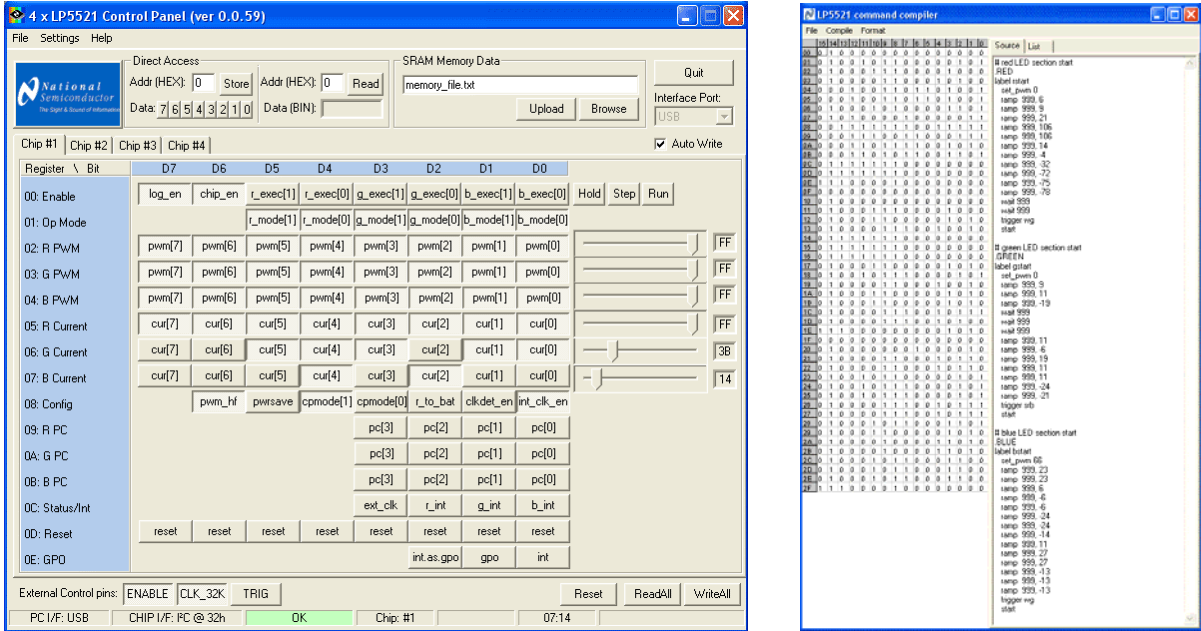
4 x LP5521 Control Panel (ver 0.0.59)

File Settings Help

National Semiconductor
The Sight & Sound of Information

Direct Access
Addr (HEX): 0 Store
Data: 7 6 5 4 3 2 1 0
Addr (HEX): 0 Read
Data (BIN):

SRAM Memory Data
memory_file.txt
Upload Browse

Quit
Interface Port:
USB

Chip #1 Chip #2 Chip #3 Chip #4
Auto Write

| Register \ Bit | D7 | D6 | D5 | D4 | D3 | D2 | D1 | D0 | | |
|---|---|---|---|---|---|---|---|---|---|---|
| 00: Enable | log_en | chip_en | r_exec[1] | r_exec[0] | g_exec[1] | g_exec[0] | b_exec[1] | b_exec[0] | Hold Step Run | |
| 01: Op Mode | | | r_mode[1] | r_mode[0] | g_mode[1] | g_mode[0] | b_mode[1] | b_mode[0] | | |
| 02: R PWM | pwm[7] | pwm[6] | pwm[5] | pwm[4] | pwm[3] | pwm[2] | pwm[1] | pwm[0] | | FF |
| 03: G PWM | pwm[7] | pwm[6] | pwm[5] | pwm[4] | pwm[3] | pwm[2] | pwm[1] | pwm[0] | | FF |
| 04: B PWM | pwm[7] | pwm[6] | pwm[5] | pwm[4] | pwm[3] | pwm[2] | pwm[1] | pwm[0] | | FF |
| 05: R Current | cur[7] | cur[6] | cur[5] | cur[4] | cur[3] | cur[2] | cur[1] | cur[0] | | FF |
| 06: G Current | cur[7] | cur[6] | cur[5] | cur[4] | cur[3] | cur[2] | cur[1] | cur[0] | | 3B |
| 07: B Current | cur[7] | cur[6] | cur[5] | cur[4] | cur[3] | cur[2] | cur[1] | cur[0] | | 14 |
| 08: Config | | pwm_hf | pwrsave | cpmode[1] | cpmode[0] | r_to_bat | clkdet_en | int_clk_en | | |
| 09: R PC | | | | | pc[3] | pc[2] | pc[1] | pc[0] | | |
| 0A: G PC | | | | | pc[3] | pc[2] | pc[1] | pc[0] | | |
| 0B: B PC | | | | | pc[3] | pc[2] | pc[1] | pc[0] | | |
| 0C: Status/Int | | | | | ext_clk | r_int | g_int | b_int | | |
| 0D: Reset | reset | reset | reset | reset | reset | reset | reset | reset | | |
| 0E: GPO | | | | | | int.as.gpo | gpo | int | | |

External Control pins: ENABLE CLK_32K TRIG
Reset ReadAll WriteAll

PC I/F: USB CHIP I/F: I²C @ 32h OK Chip: #1 07:14

LP5521 command compiler
File Compile Format
Source List

# red LED section start
.RED
label rstart
set_pwm 0
ramp 999, 6
ramp 999, 9
ramp 999, 21
ramp 999, 106
ramp 999, 106
ramp 999, 14
ramp 999, -4
ramp 999, -32
ramp 999, -72
ramp 999, -75
ramp 999, -78
wait 999
wait 999
trigger w,g
start

# green LED section start
.GREEN
label gstart
set_pwm 0
ramp 999, 9
ramp 999, 11
ramp 999, -19
wait 999
wait 999
wait 999
ramp 999, 11
ramp 999, -6
ramp 999, 19
ramp 999, 11
ramp 999, 11
ramp 999, -24
ramp 999, -21
trigger s/b
start

# blue LED section start
.BLUE
label bstart
set_pwm 66
ramp 999, 23
ramp 999, 23
ramp 999, 6
ramp 999, -6
ramp 999, -6
ramp 999, -24
ramp 999, -24
ramp 999, -14
ramp 999, 11
ramp 999, 27
ramp 999, 27
ramp 999, -13
ramp 999, -13
ramp 999, -13
trigger w,g
start